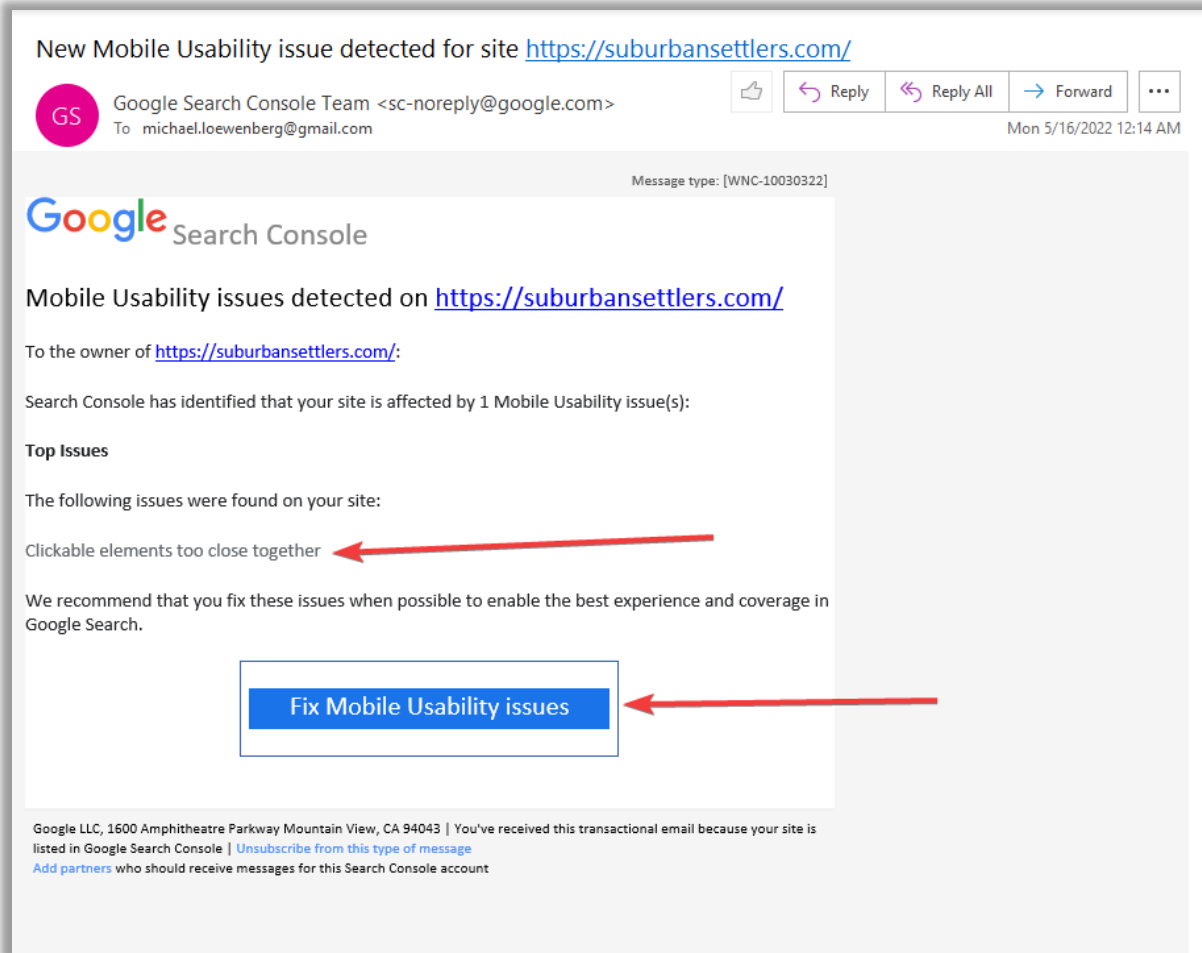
New Mobile Usability issue detected for site https://suburbansettlers.com/

GS

Google Search Console Team <sc-noreply@google.com>
To michael.loewenberg@gmail.com

Reply | Reply All | Forward | ...

Mon 5/16/2022 12:14 AM

Message type: [WNC-10030322]

Google Search Console

Mobile Usability issues detected on https://suburbansettlers.com/

To the owner of https://suburbansettlers.com/:

Search Console has identified that your site is affected by 1 Mobile Usability issue(s):

**Top Issues**

The following issues were found on your site:

Clickable elements too close together

We recommend that you fix these issues when possible to enable the best experience and coverage in Google Search.

Fix Mobile Usability issues

Google LLC, 1600 Amphitheatre Parkway Mountain View, CA 94043 | You've received this transactional email because your site is listed in Google Search Console | Unsubscribe from this type of message
Add partners who should receive messages for this Search Console account